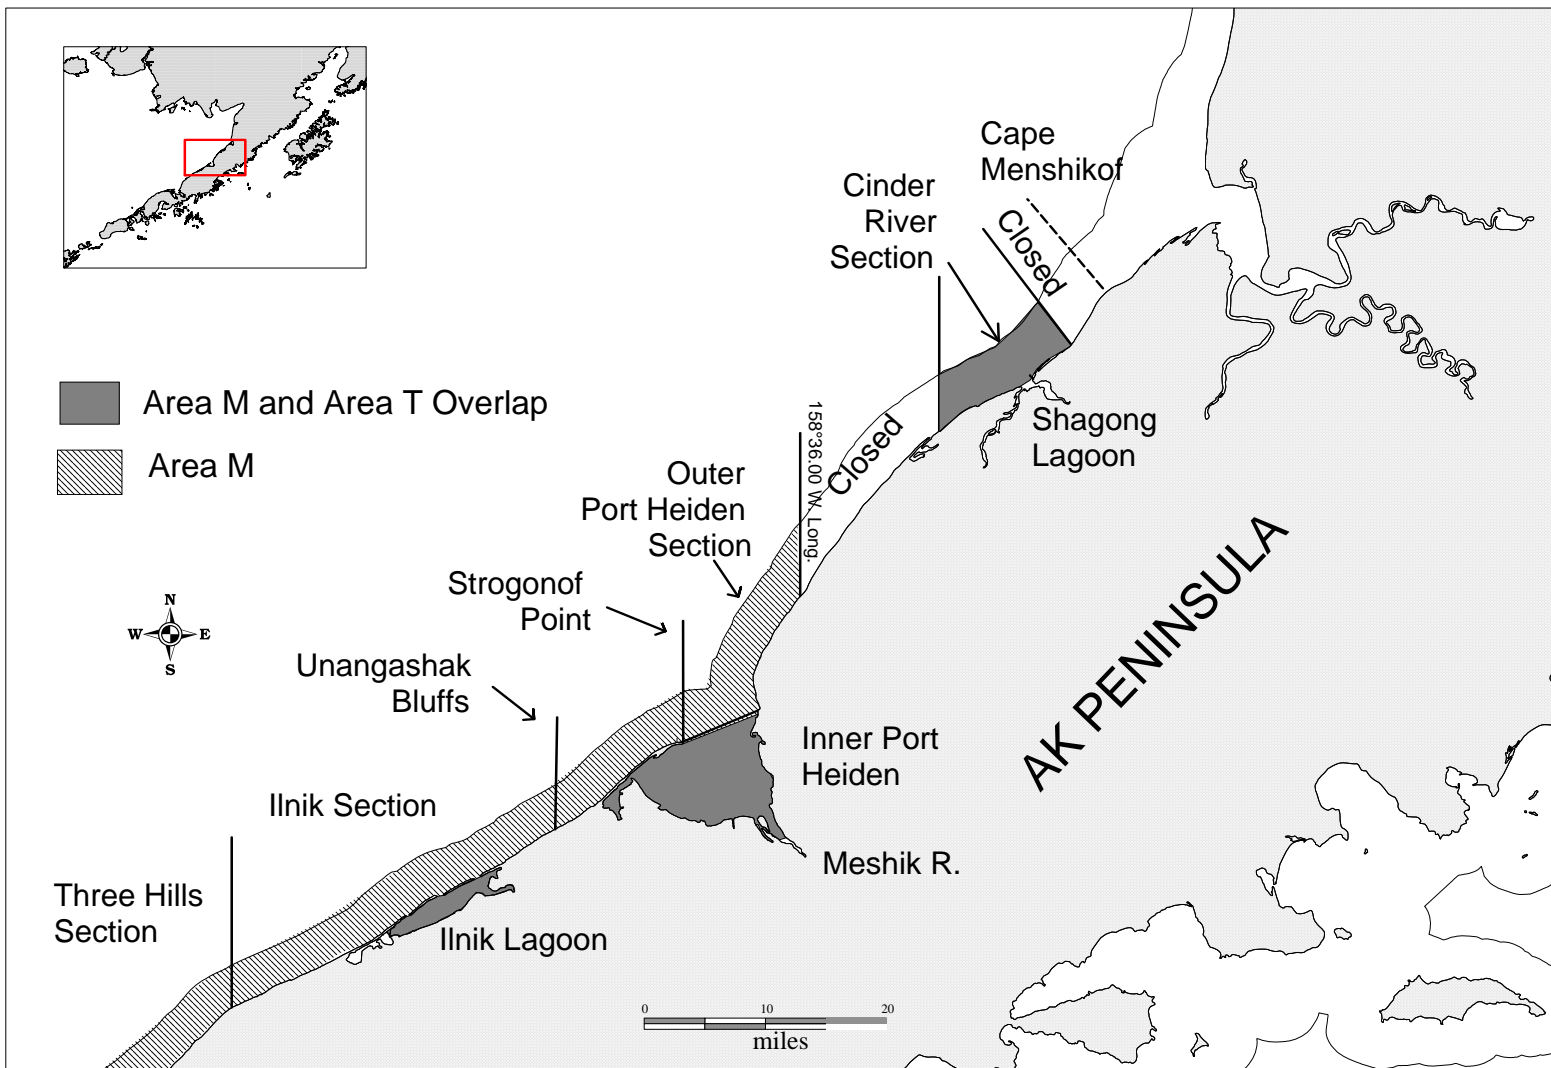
Cape Menshikof

Cinder River Section

Closed

Area M and Area T Overlap

Area M

Shagong Lagoon

Closed

158°36.00 W. Long.

Outer Port Heiden Section

AK PENINSULA

Strogonof Point

N
W E
S

Unangashak Bluffs

Inner Port Heiden

Ilnik Section

Meshik R.

Three Hills Section

Ilnik Lagoon

0 10 20
miles